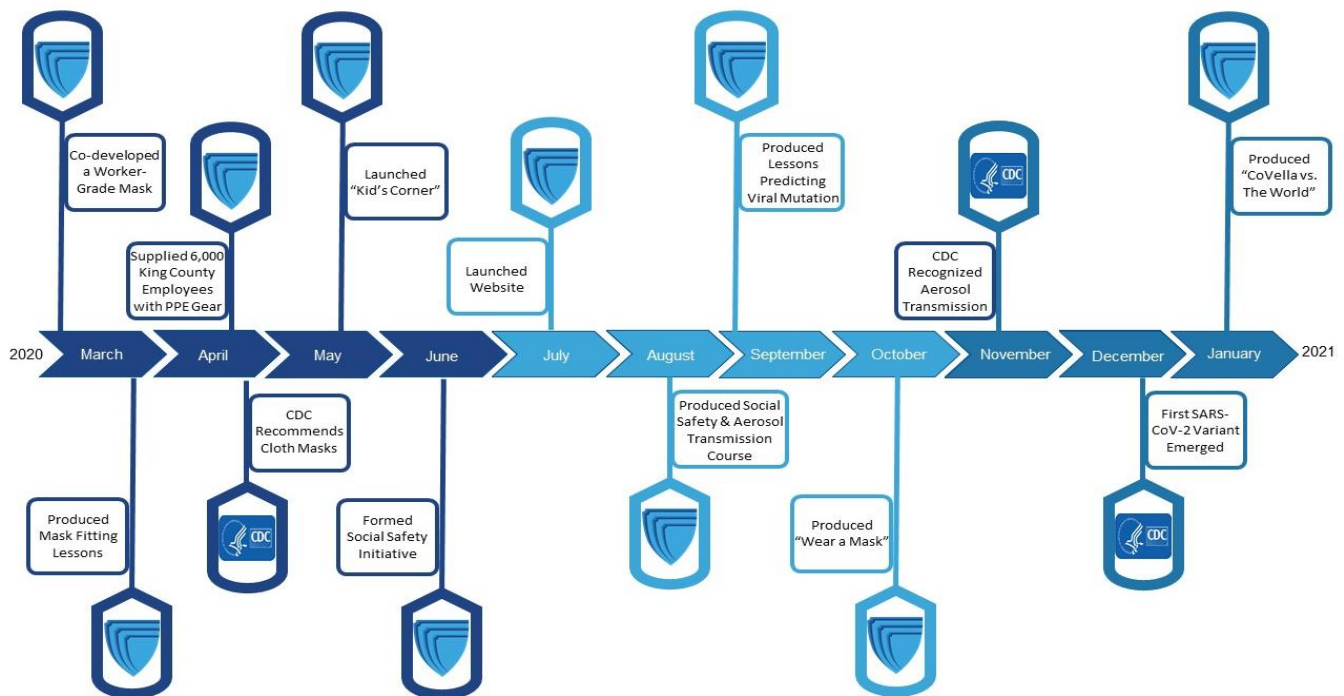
Co-developed a Worker-Grade Mask

Supplied 6,000 King County Employees with PPE Gear

Launched "Kid's Corner"

Launched Website

Produced Lessons Predicting Viral Mutation

CDC

CDC Recognized Aerosol Transmission

Produced "CoVella vs. The World"

2020 March April May June July August September October November December January 2021

Produced Mask Fitting Lessons

CDC Recommends Cloth Masks

CDC

Formed Social Safety Initiative

Produced Social Safety & Aerosol Transmission Course

Produced "Wear a Mask"

First SARS-CoV-2 Variant Emerged

CDC